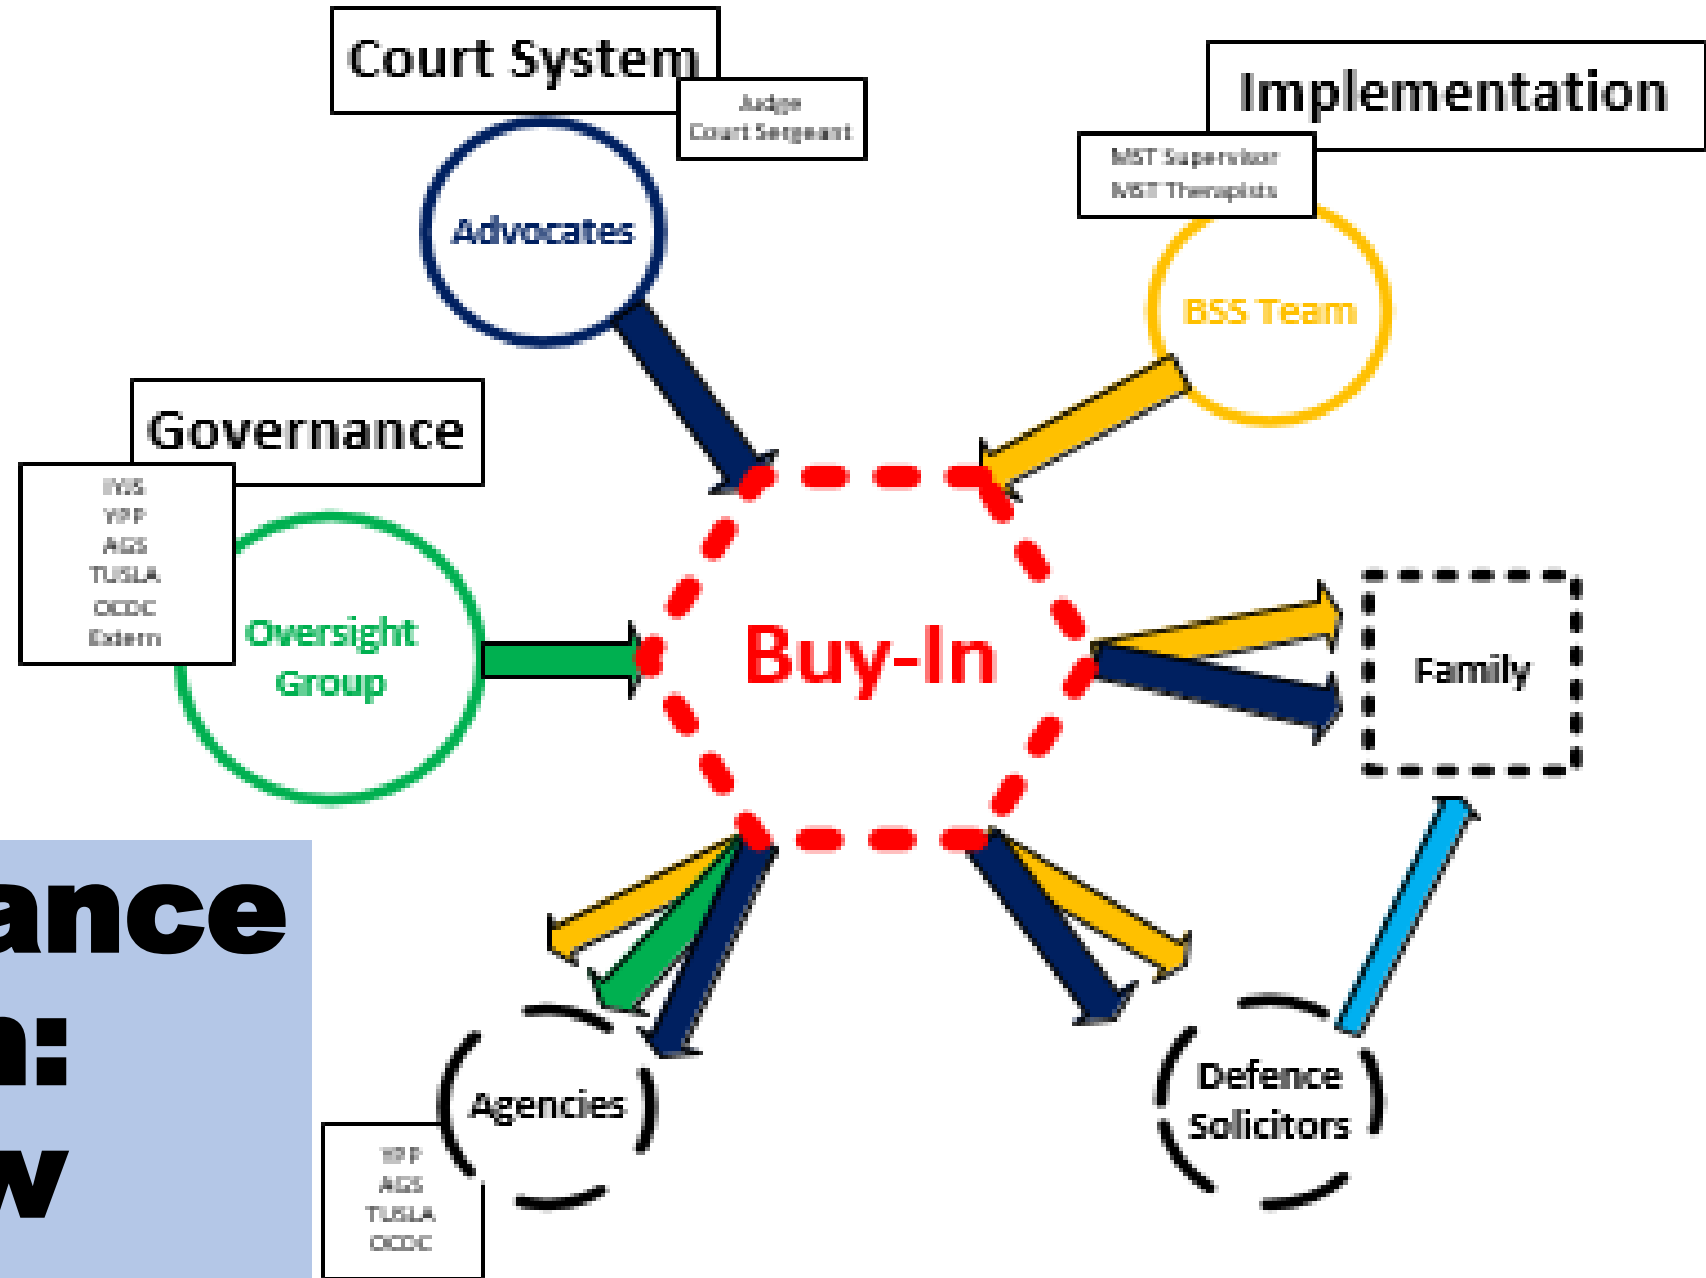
Court System

Judge
Court Sergeant

Advocates

Implementation

MST Supervisor
MST Therapists

BSS Team

Governance

IYJS
YPP
AGS
TUSLA
OCDC
Extern

Oversight Group

Buy-In

Family

ance
n:
w

Agencies

YPP
AGS
TUSLA
OCDC

Defence Solicitors